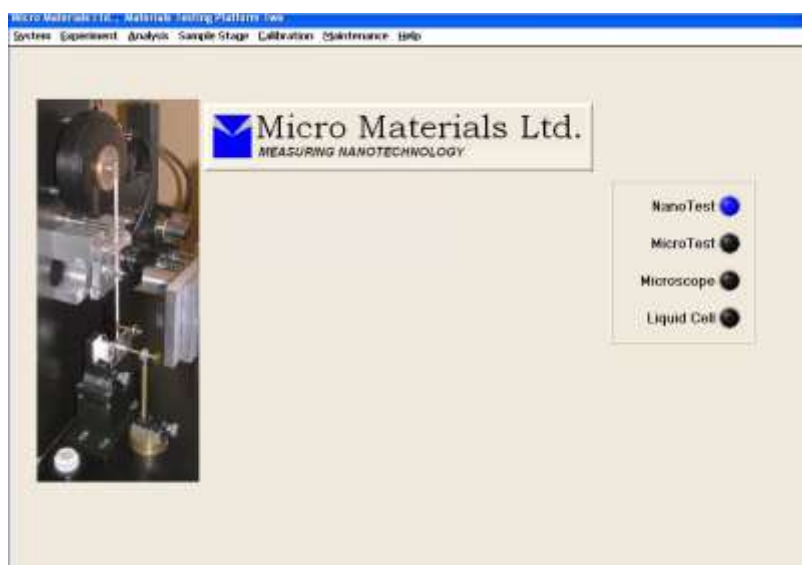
Micro Materials Ltd., Materials Testing Platform Two

System Experiment Analysis Sample Stage Calibration Maintenance Help

Micro Materials Ltd.
MEASURING NANOTECHNOLOGY

NanoTest
MicroTest
Microscope
Liquid Cell